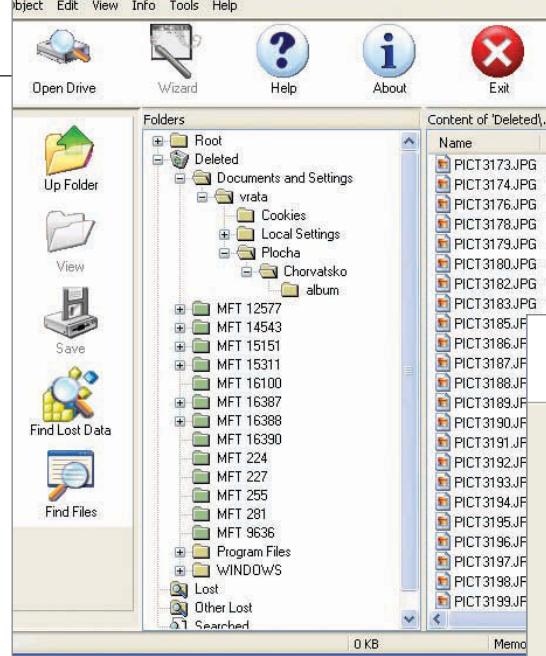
bject Edit View Info Tools Help

Open Drive
Wizard
Help
About
Exit

Up Folder
View
Save
Find Lost Data
Find Files

Folders
Root
Deleted
Documents and Settings
vrata
Cookies
Local Settings
Plocha
Chorvatsko
album
MFT 12577
MFT 14543
MFT 15151
MFT 15311
MFT 16100
MFT 16387
MFT 16388
MFT 16390
MFT 224
MFT 227
MFT 255
MFT 281
MFT 9636
Program Files
WINDOWS
Lost
Other Lost
Searched

Content of 'Deleted\.
Name
PICT3173.JPG
PICT3174.JPG
PICT3176.JPG
PICT3178.JPG
PICT3179.JPG
PICT3180.JPG
PICT3182.JPG
PICT3183.JPG
PICT3185.JF
PICT3186.JF
PICT3187.JF
PICT3188.JF
PICT3189.JF
PICT3190.JF
PICT3191.JF
PICT3192.JF
PICT3193.JF
PICT3194.JF
PICT3195.JF
PICT3196.JF
PICT3197.JF
PICT3198.JF
PICT3199.JF

0 KB
Memo